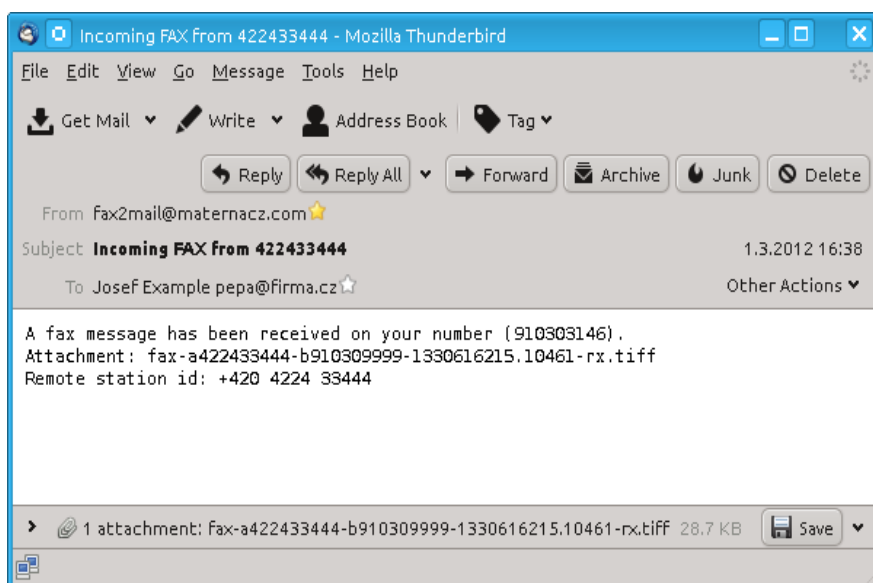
Incoming FAX from 422433444 - Mozilla Thunderbird

File Edit View Go Message Tools Help

Get Mail Write Address Book Tag

Reply Reply All Forward Archive Junk Delete

From fax2mail@maternacz.com

Subject Incoming FAX from 422433444 1.3.2012 16:38

To Josef Example pepa@firma.cz Other Actions

A fax message has been received on your number (910303146).
Attachment: fax-a422433444-b910309999-1330616215.10461-rx.tiff
Remote station id: +420 4224 33444

1 attachment: fax-a422433444-b910309999-1330616215.10461-rx.tiff 28.7 KB Save